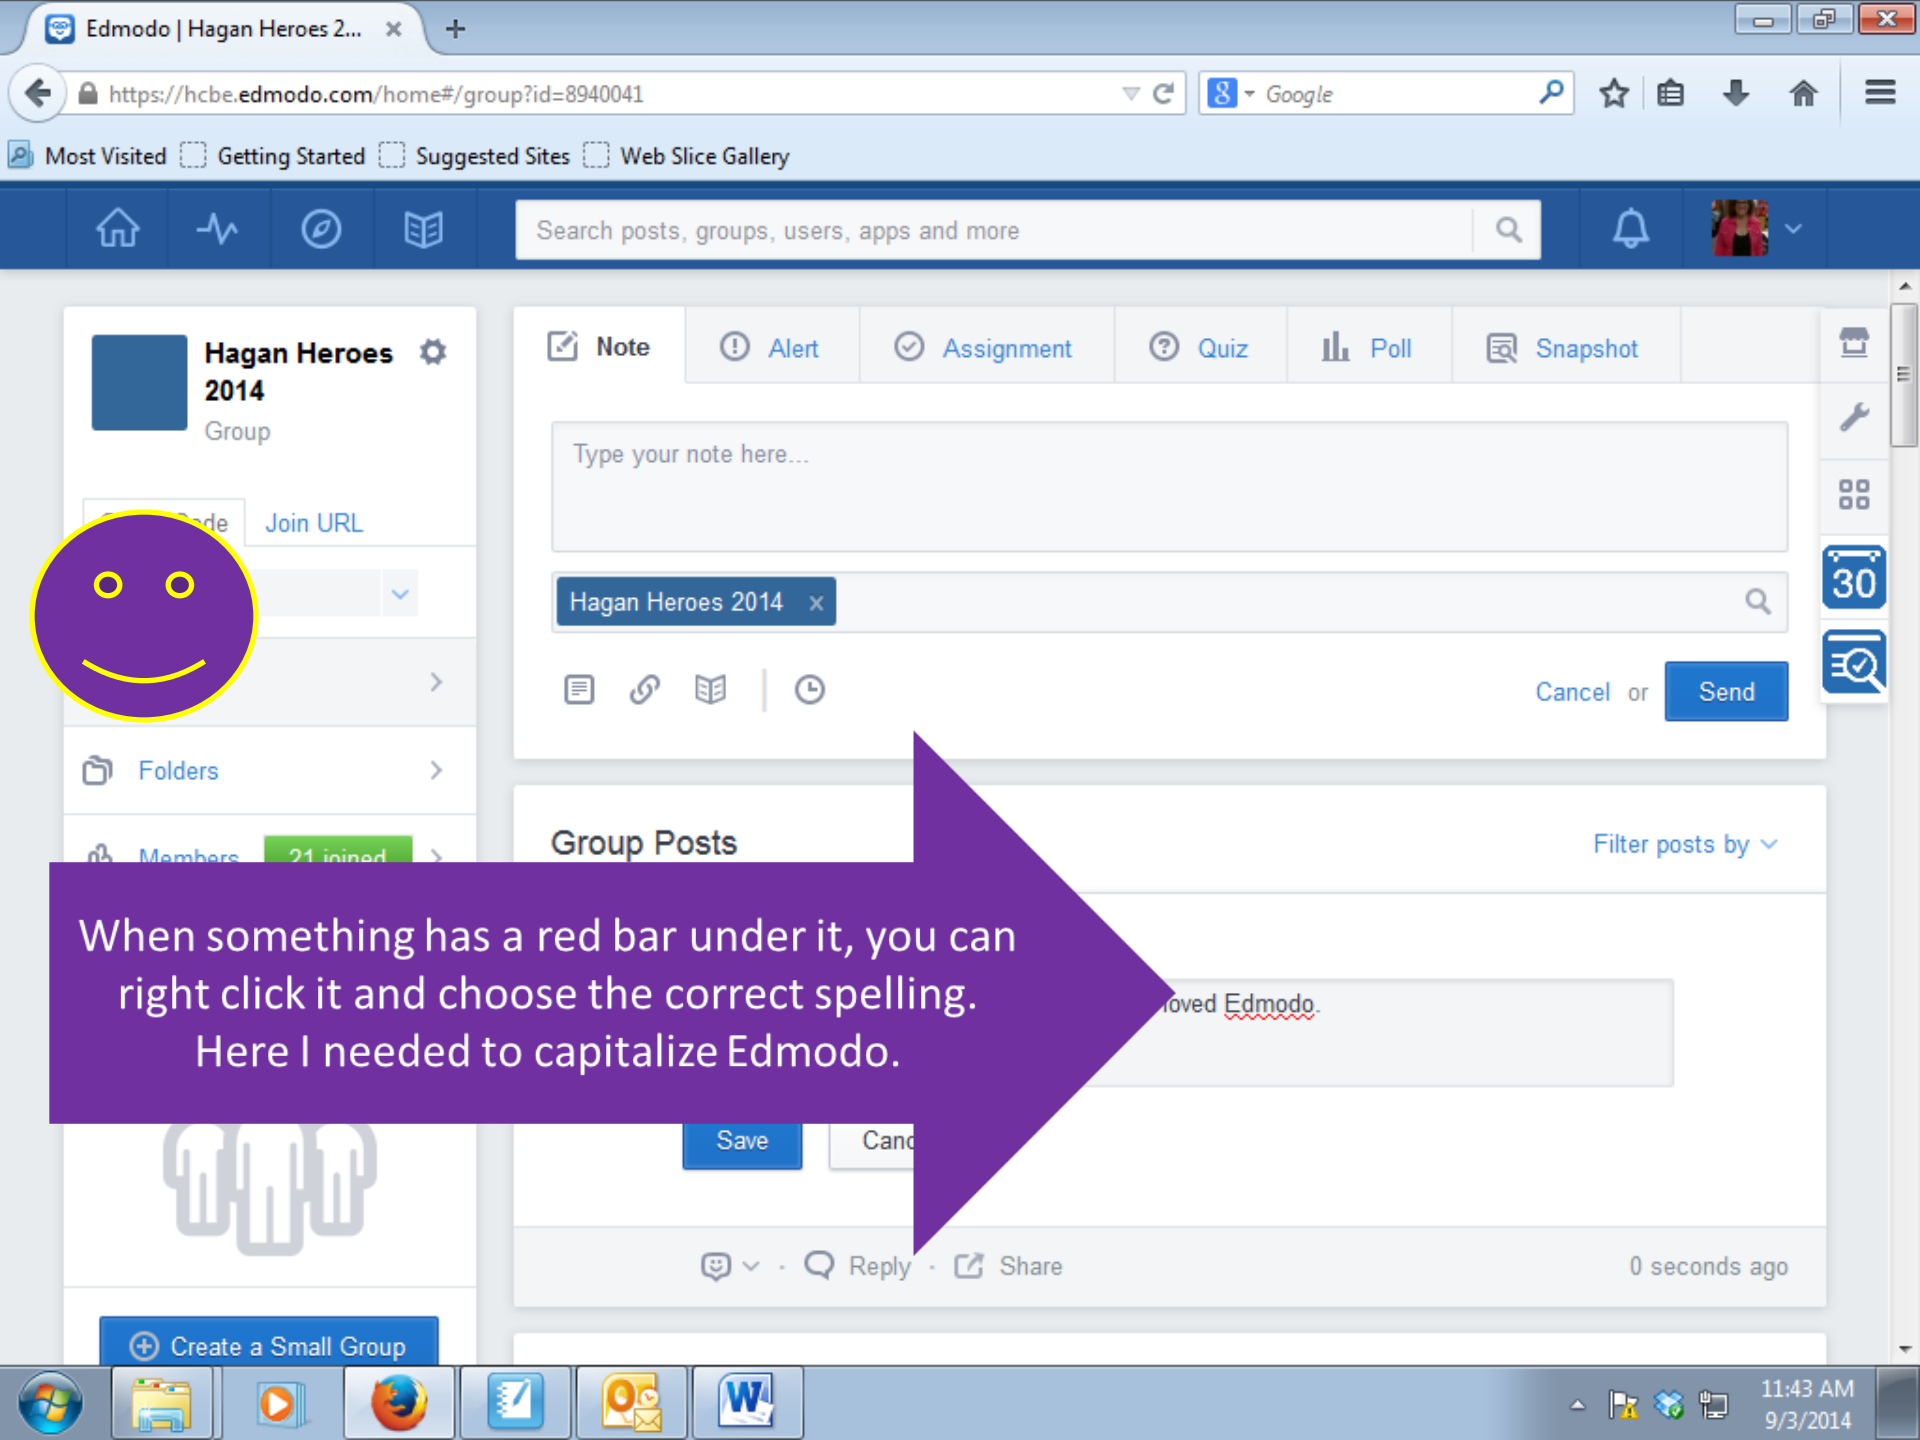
Edmodo | Hagan Heroes 2...

https://hcbe.edmodo.com/home#/group?id=8940041

Google

Most Visited Getting Started Suggested Sites Web Slice Gallery

Search posts, groups, users, apps and more

Hagan Heroes 2014
Group

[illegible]de Join URL

Folders

Members 21 joined

Create a Small Group

Note Alert Assignment Quiz Poll Snapshot

Type your note here...

Hagan Heroes 2014 ×

Cancel or Send

30

Group Posts

Filter posts by

When something has a red bar under it, you can right click it and choose the correct spelling. Here I needed to capitalize Edmodo.

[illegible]oved Edmodo.

Save Canc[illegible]

Reply · Share

0 seconds ago

11:43 AM
9/3/2014